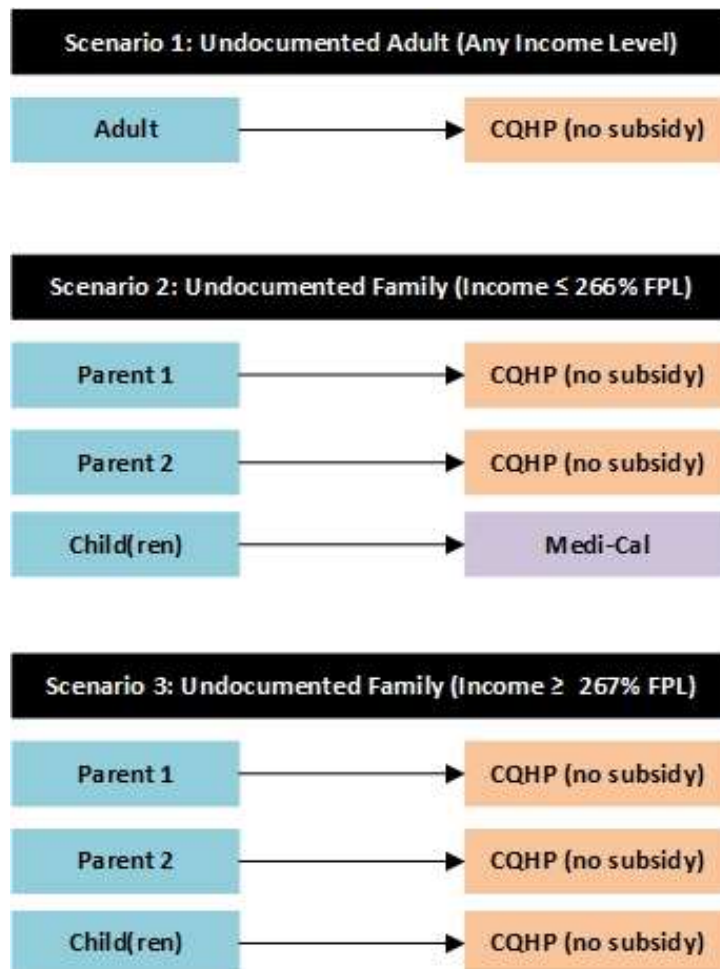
Scenario 1: Undocumented Adult (Any Income Level)

Adult

CQHP (no subsidy)

Scenario 2: Undocumented Family (Income ≤ 266% FPL)

Parent 1

CQHP (no subsidy)

Parent 2

CQHP (no subsidy)

Child(ren)

Medi-Cal

Scenario 3: Undocumented Family (Income ≥ 267% FPL)

Parent 1

CQHP (no subsidy)

Parent 2

CQHP (no subsidy)

Child(ren)

CQHP (no subsidy)